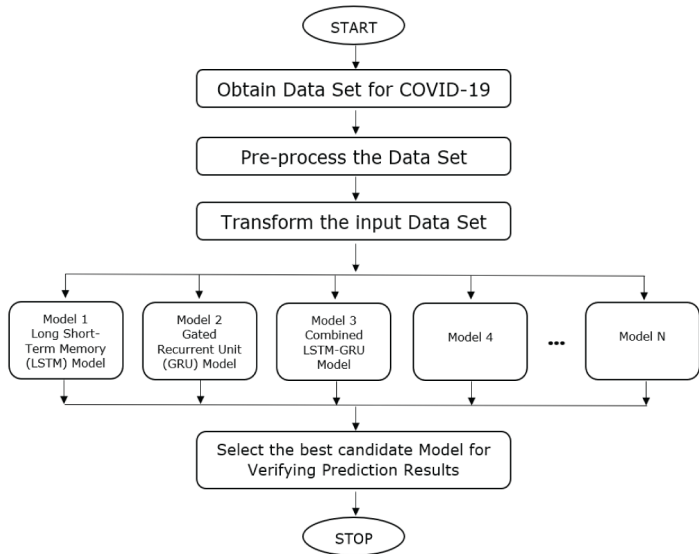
START

Obtain Data Set for COVID-19

Pre-process the Data Set

Transform the input Data Set

Model 1 Long Short-Term Memory (LSTM) Model

Model 2 Gated Recurrent Unit (GRU) Model

Model 3 Combined LSTM-GRU Model

Model 4

...

Model N

Select the best candidate Model for Verifying Prediction Results

STOP